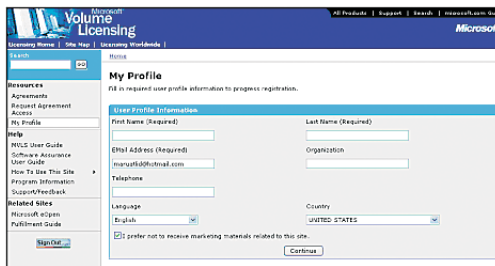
Microsoft Volume Licensing

All Products | Support | Search | microsoft.com Gu

Microsof

Licensing Home | Site Map | Licensing Worldwide |

Search

GO

Resources
Agreements
Request Agreement Access
My Profile

Help
MVLS User Guide
Software Assurance User Guide
How To Use This Site
Program Information
Support/Feedback

Related Sites
Microsoft eOpen
Fulfillment Guide

Sign Out

Home

My Profile

Fill in required user profile information to progress registration.

User Profile Information

First Name (Required)

Last Name (Required)

EMail Address (Required)

marusf6d@hotmail.com

Organization

Telephone

Language

English

Country

UNITED STATES

I prefer not to receive marketing materials related to this site.

Continue